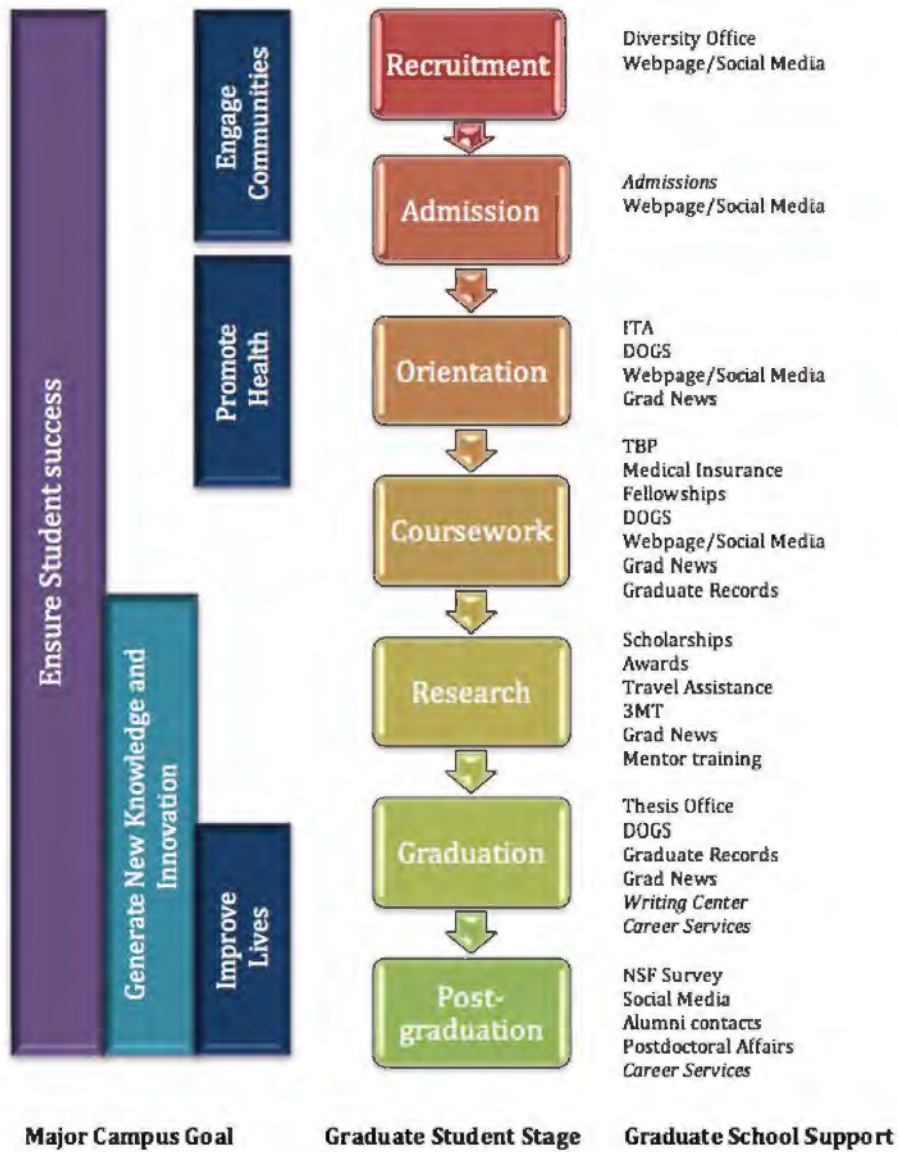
Ensure Student success

Engage Communities

Promote Health

Generate New Knowledge and Innovation

Improve Lives

Recruitment

Diversity Office
Webpage/Social Media

Admission

*Admissions*
Webpage/Social Media

Orientation

ITA
DOGS
Webpage/Social Media
Grad News

Coursework

TBP
Medical Insurance
Fellowships
DOGS
Webpage/Social Media
Grad News
Graduate Records

Research

Scholarships
Awards
Travel Assistance
3MT
Grad News
Mentor training

Graduation

Thesis Office
DOGS
Graduate Records
Grad News
*Writing Center*
*Career Services*

Post-graduation

NSF Survey
Social Media
Alumni contacts
Postdoctoral Affairs
*Career Services*

Major Campus Goal

Graduate Student Stage

Graduate School Support